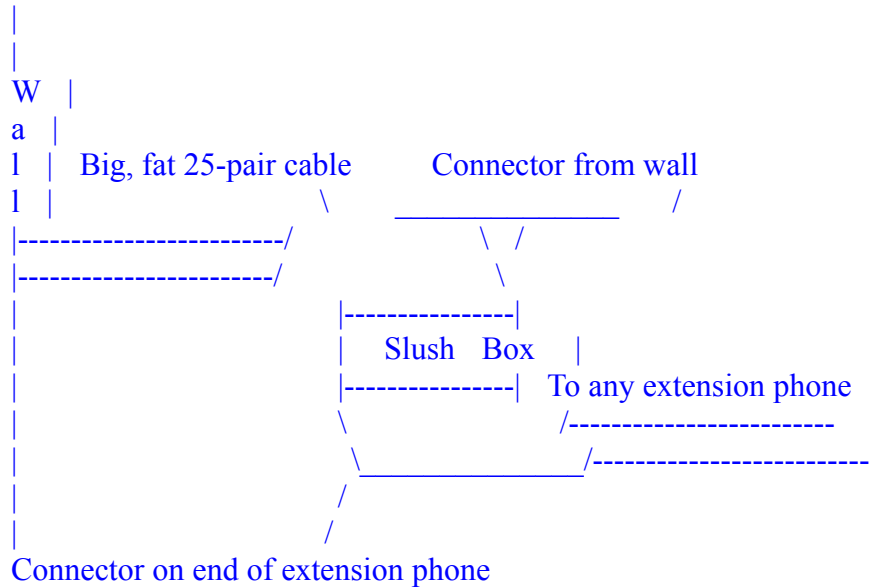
|
|
W |
a |
l | Big, fat 25-pair cable Connector from wall
l | \ ________________ /
|-------------------------/ \ /
|------------------------/ \
| |----------------|
| | Slush Box |
| |----------------| To any extension phone
| \ /-------------------------
| \________________/--------------------------
| /
| /
Connector on end of extension phone